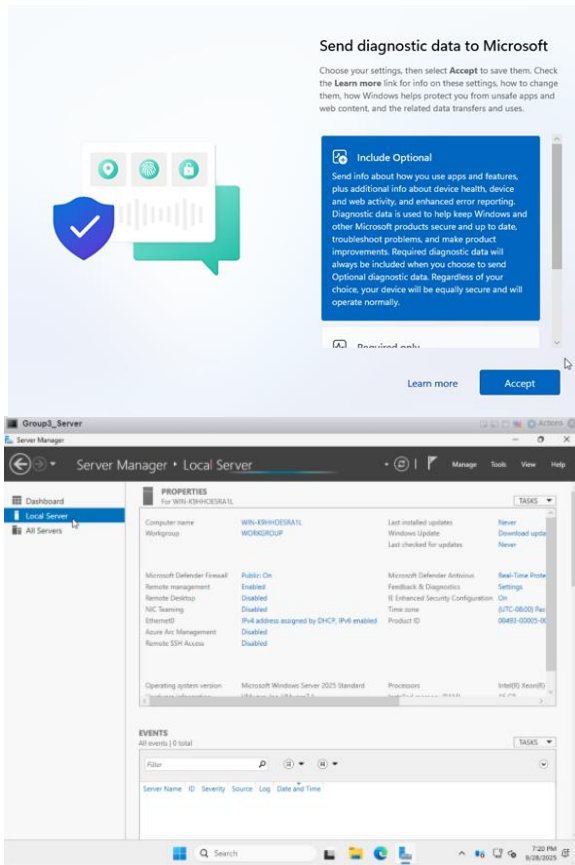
Send diagnostic data to Microsoft

Choose your settings, then select **Accept** to save them. Check the **Learn more** link for info on these settings, how to change them, how Windows helps protect you from unsafe apps and web content, and the related data transfers and uses.

Include Optional

Send info about how you use apps and features, plus additional info about device health, device and web activity, and enhanced error reporting. Diagnostic data is used to help keep Windows and other Microsoft products secure and up to date, troubleshoot problems, and make product improvements. Required diagnostic data will always be included when you choose to send Optional diagnostic data. Regardless of your choice, your device will be equally secure and will operate normally.

Required only

Learn more

Accept

Group3_Server

Actions

Server Manager

Server Manager • Local Server

Manage Tools View Help

Dashboard
Local Server
All Servers

PROPERTIES
For WIN-K9HHOESRA1L

TASKS

| | | | |
|---|---|---|---|
| Computer name | WIN-K9HHOESRA1L | Last installed updates | Never |
| Workgroup | WORKGROUP | Windows Update | Download upda |
| | | Last checked for updates | Never |
| Microsoft Defender Firewall | Public: On | Microsoft Defender Antivirus | Real-Time Prote |
| Remote management | Enabled | Feedback & Diagnostics | Settings |
| Remote Desktop | Disabled | IE Enhanced Security Configuration | On |
| NIC Teaming | Disabled | Time zone | (UTC-08:00) Pac |
| Ethernet0 | IPv4 address assigned by DHCP, IPv6 enabled | Product ID | 00493-00005-0 |
| Azure Arc Management | Disabled | | |
| Remote SSH Access | Disabled | | |
| Operating system version | Microsoft Windows Server 2025 Standard | Processors | Intel(R) Xeon(R) |

EVENTS
All events | 0 total

TASKS

Filter

Server Name ID Severity Source Log Date and Time

Search

7:20 PM
9/28/2025